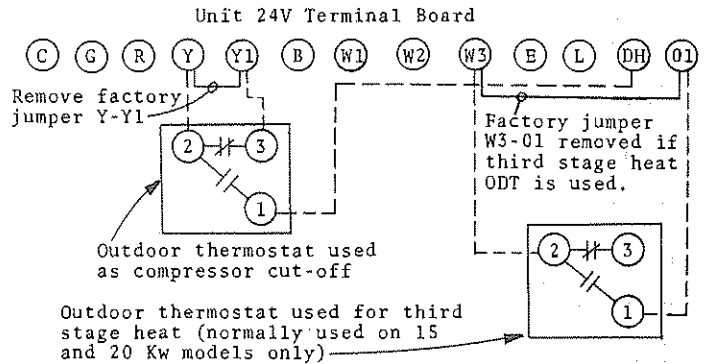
Unit 24V Terminal Board

C G R Y Y1 B W1 W2 W3 E L DH O1

Remove factory jumper Y-Y1

Factory jumper W3-O1 removed if third stage heat ODT is used.

2 3 1

Outdoor thermostat used as compressor cut-off

2 3 1

Outdoor thermostat used for third stage heat (normally used on 15 and 20 Kw models only)